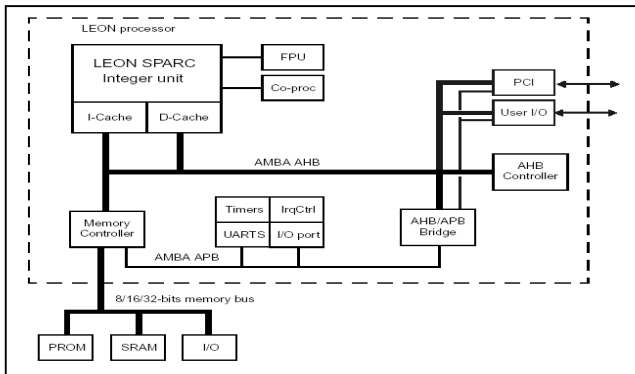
LEON processor

LEON SPARC Integer unit

FPU

Co-proc

I-Cache

D-Cache

PCI

User I/O

AMBA AHB

AHB Controller

Memory Controller

Timers

IrqCtrl

UARTS

I/O port

AHB/APB Bridge

AMBA APB

8/16/32-bits memory bus

PROM

SRAM

I/O